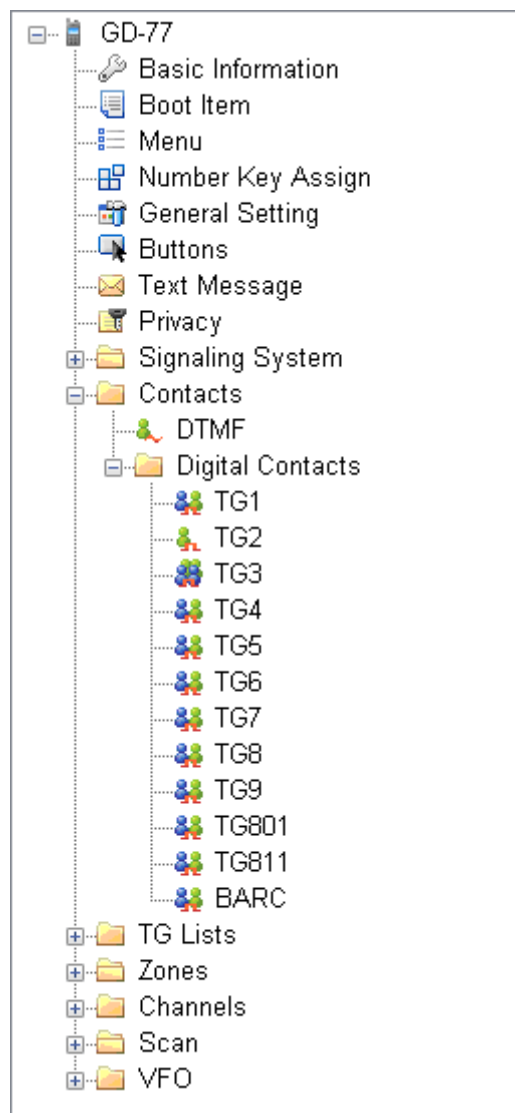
GD-77
Basic Information
Boot Item
Menu
Number Key Assign
General Setting
Buttons
Text Message
Privacy
Signaling System
Contacts
DTMF
Digital Contacts
TG1
TG2
TG3
TG4
TG5
TG6
TG7
TG8
TG9
TG801
TG811
BARC
TG Lists
Zones
Channels
Scan
VFO